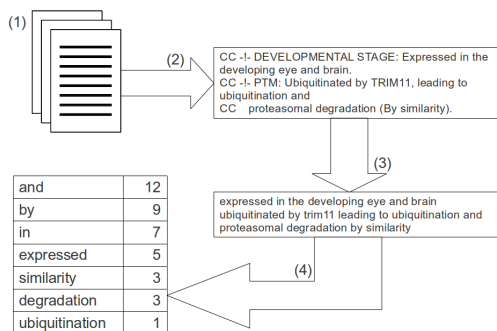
(1)

(2)

CC -!- DEVELOPMENTAL STAGE: Expressed in the developing eye and brain.
CC -!- PTM: Ubiquitinated by TRIM11, leading to ubiquitination and
CC proteasomal degradation (By similarity).

(3)

expressed in the developing eye and brain ubiquitinated by trim11 leading to ubiquitination and proteasomal degradation by similarity

(4)

| and | 12 |
|---|---|
| by | 9 |
| in | 7 |
| expressed | 5 |
| similarity | 3 |
| degradation | 3 |
| ubiquitination | 1 |